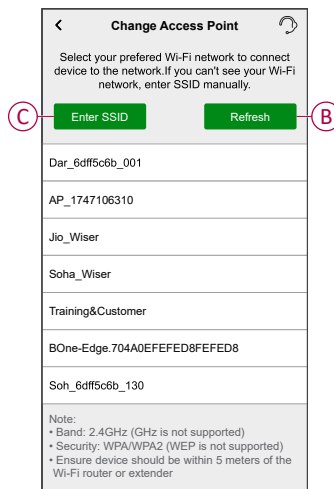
<

Change Access Point

Select your prefered Wi-Fi network to connect device to the network.If you can't see your Wi-Fi network, enter SSID manually.

C

Enter SSID

Refresh

B

Dar_6dff5c6b_001

AP_1747106310

Jio_Wiser

Soha_Wiser

Training&Customer

BOne-Edge.704A0EFEFED8FEFED8

Soh_6dff5c6b_130

Note:
• Band: 2.4GHz (GHz is not supported)
• Security: WPA/WPA2 (WEP is not supported)
• Ensure device should be within 5 meters of the Wi-Fi router or extender